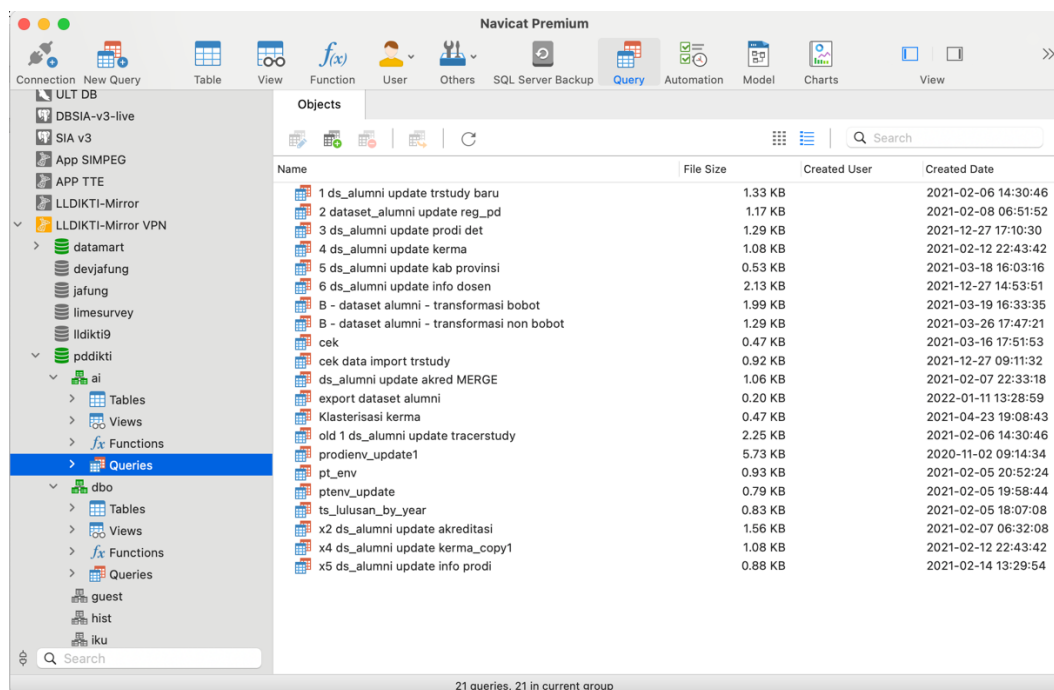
Navicat Premium

Connection New Query Table View Function User Others SQL Server Backup Query Automation Model Charts View

ULT DB
DBSIA-v3-live
SIA v3
App SIMPEG
APP TTE
LLDIKTI-Mirror
LLDIKTI-Mirror VPN
datamart
devjafung
jafung
limesurvey
lldikti9
pddikti
ai
Tables
Views
Functions
Queries
dbo
Tables
Views
Functions
Queries
guest
hist
iku

Search

Objects

Search

| Name | File Size | Created User | Created Date |
|---|---|---|---|
| 1 ds_alumni update trstudy baru | 1.33 KB | | 2021-02-06 14:30:46 |
| 2 dataset_alumni update reg_pd | 1.17 KB | | 2021-02-08 06:51:52 |
| 3 ds_alumni update prodi det | 1.29 KB | | 2021-12-27 17:10:30 |
| 4 ds_alumni update kerma | 1.08 KB | | 2021-02-12 22:43:42 |
| 5 ds_alumni update kab provinsi | 0.53 KB | | 2021-03-18 16:03:16 |
| 6 ds_alumni update info dosen | 2.13 KB | | 2021-12-27 14:53:51 |
| B - dataset alumni - transformasi bobot | 1.99 KB | | 2021-03-19 16:33:35 |
| B - dataset alumni - transformasi non bobot | 1.29 KB | | 2021-03-26 17:47:21 |
| cek | 0.47 KB | | 2021-03-16 17:51:53 |
| cek data import trstudy | 0.92 KB | | 2021-12-27 09:11:32 |
| ds_alumni update akred MERGE | 1.06 KB | | 2021-02-07 22:33:18 |
| export dataset alumni | 0.20 KB | | 2022-01-11 13:28:59 |
| Klasterisasi kerma | 0.47 KB | | 2021-04-23 19:08:43 |
| old 1 ds_alumni update tracerstudy | 2.25 KB | | 2021-02-06 14:30:46 |
| prodienv_update1 | 5.73 KB | | 2020-11-02 09:14:34 |
| pt_env | 0.93 KB | | 2021-02-05 20:52:24 |
| ptenv_update | 0.79 KB | | 2021-02-05 19:58:44 |
| ts_lulusan_by_year | 0.83 KB | | 2021-02-05 18:07:08 |
| x2 ds_alumni update akreditasi | 1.56 KB | | 2021-02-07 06:32:08 |
| x4 ds_alumni update kerma_copy1 | 1.08 KB | | 2021-02-12 22:43:42 |
| x5 ds_alumni update info prodi | 0.88 KB | | 2021-02-14 13:29:54 |

21 queries, 21 in current group